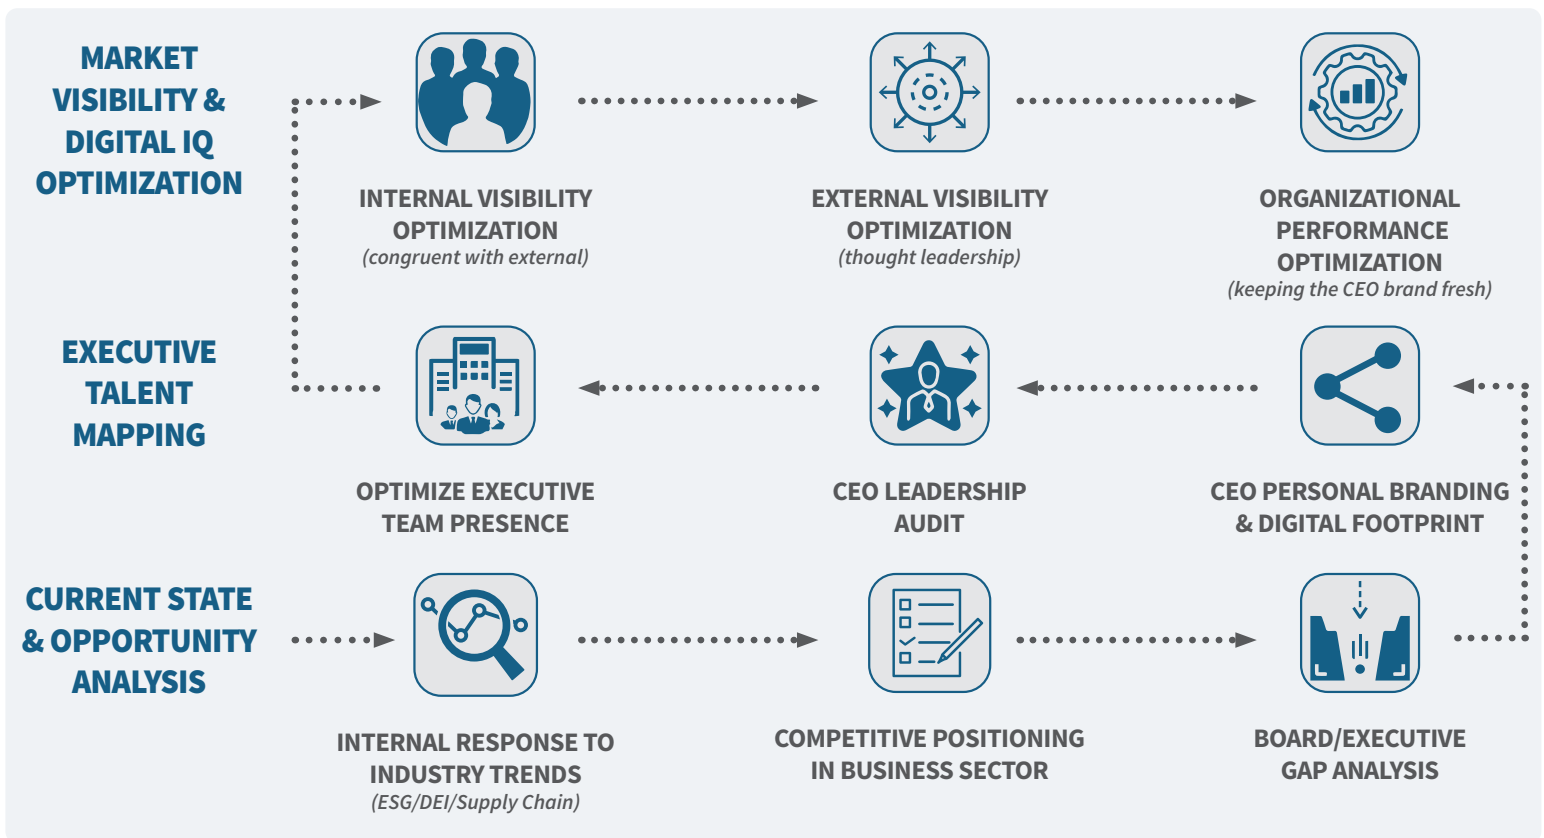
MARKET VISIBILITY & DIGITAL IQ OPTIMIZATION

INTERNAL VISIBILITY OPTIMIZATION
(congruent with external)

EXTERNAL VISIBILITY OPTIMIZATION
(thought leadership)

ORGANIZATIONAL PERFORMANCE OPTIMIZATION
(keeping the CEO brand fresh)

EXECUTIVE TALENT MAPPING

OPTIMIZE EXECUTIVE TEAM PRESENCE

CEO LEADERSHIP AUDIT

CEO PERSONAL BRANDING & DIGITAL FOOTPRINT

CURRENT STATE & OPPORTUNITY ANALYSIS

INTERNAL RESPONSE TO INDUSTRY TRENDS
(ESG/DEI/Supply Chain)

COMPETITIVE POSITIONING IN BUSINESS SECTOR

BOARD/EXECUTIVE GAP ANALYSIS